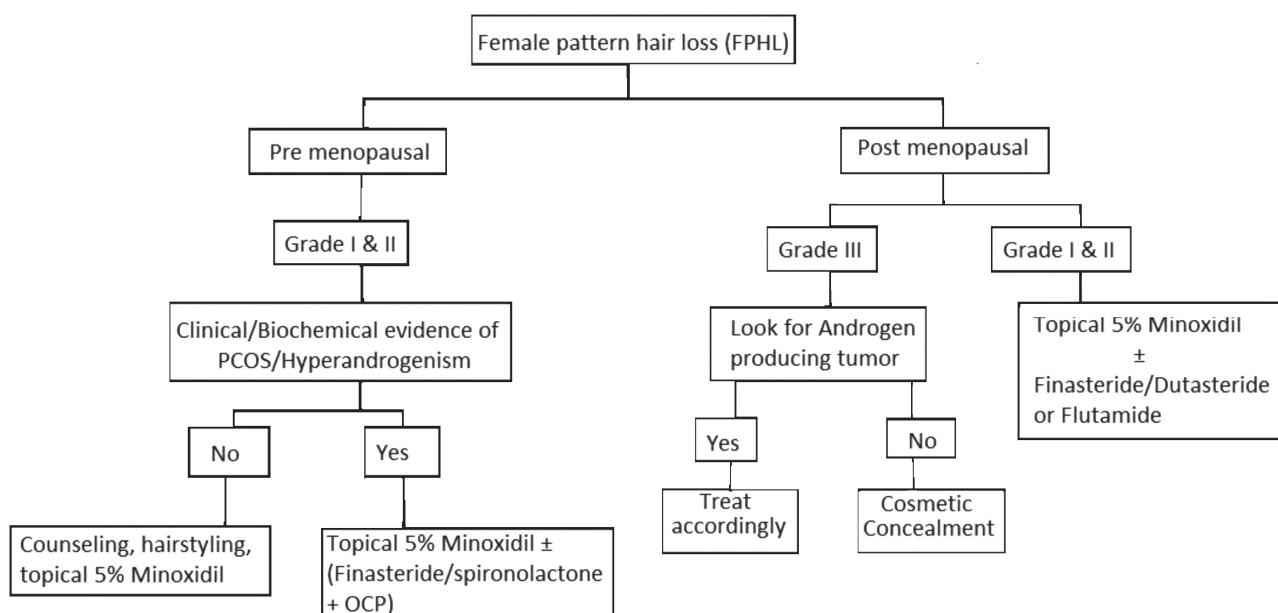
Female pattern hair loss (FPHL)

Pre menopausal

Grade I & II

Clinical/Biochemical evidence of PCOS/Hyperandrogenism

No

Counseling, hairstyling, topical 5% Minoxidil

Yes

Topical 5% Minoxidil ± (Finasteride/spironolactone + OCP)

Post menopausal

Grade III

Look for Androgen producing tumor

Yes

Treat accordingly

No

Cosmetic Concealment

Grade I & II

Topical 5% Minoxidil ± Finasteride/Dutasteride or Flutamide